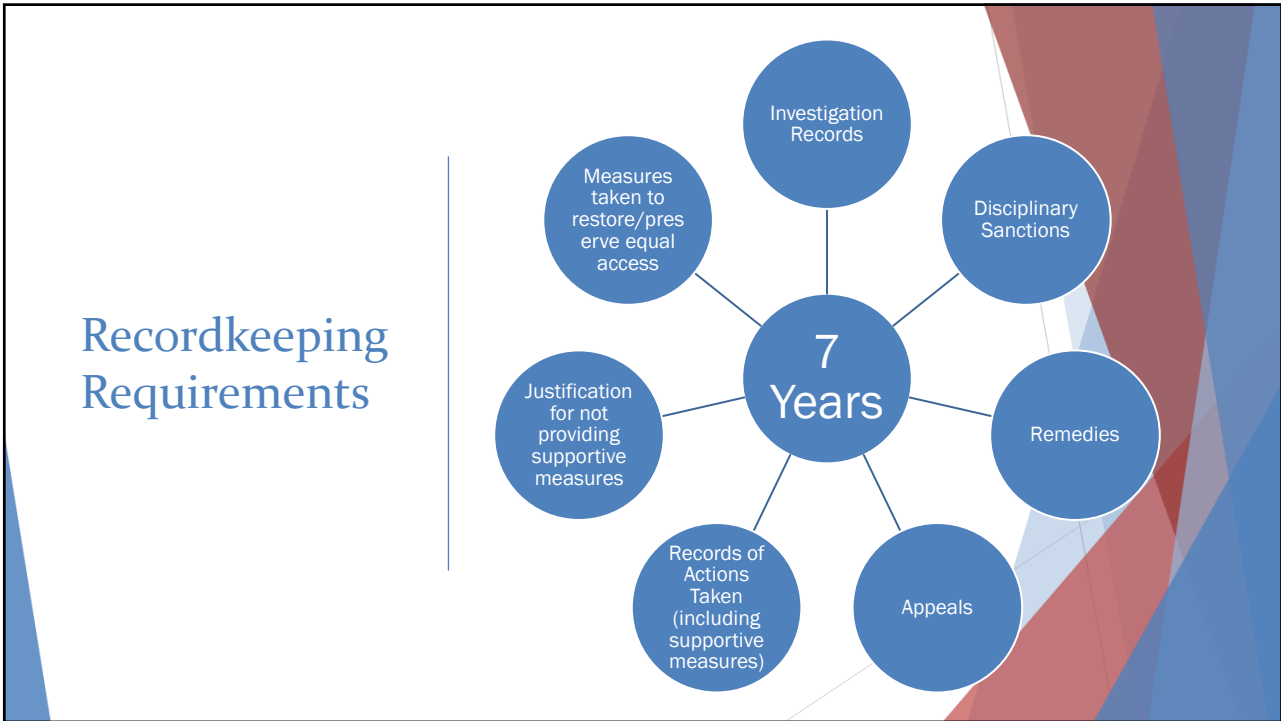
Recordkeeping Requirements

7 Years

Investigation Records

Disciplinary Sanctions

Remedies

Appeals

Records of Actions Taken (including supportive measures)

Justification for not providing supportive measures

Measures taken to restore/pres erve equal access